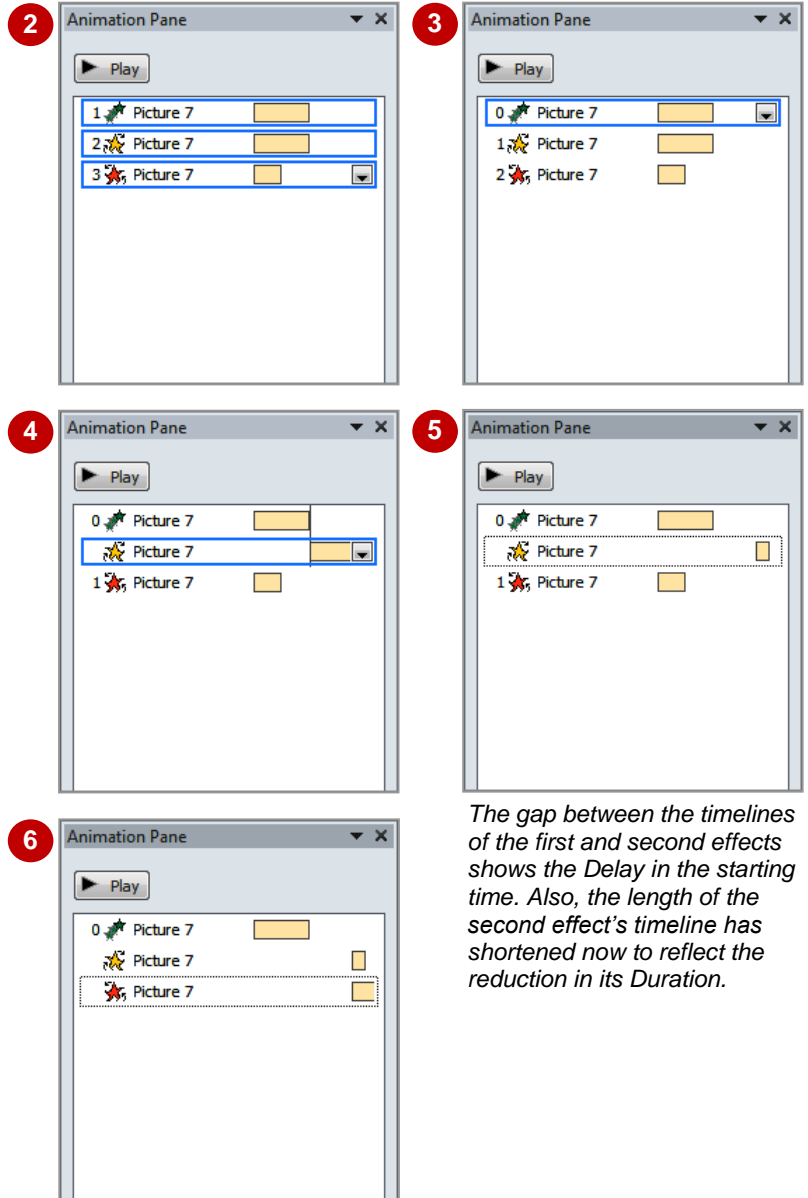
2

Animation Pane

Play

1 Picture 7
2 Picture 7
3 Picture 7

3

Animation Pane

Play

0 Picture 7
1 Picture 7
2 Picture 7

4

Animation Pane

Play

0 Picture 7
Picture 7
1 Picture 7

5

Animation Pane

Play

0 Picture 7
Picture 7
1 Picture 7

6

Animation Pane

Play

0 Picture 7
Picture 7
Picture 7

*The gap between the timelines of the first and second effects shows the Delay in the starting time. Also, the length of the second effect's timeline has shortened now to reflect the reduction in its Duration.*